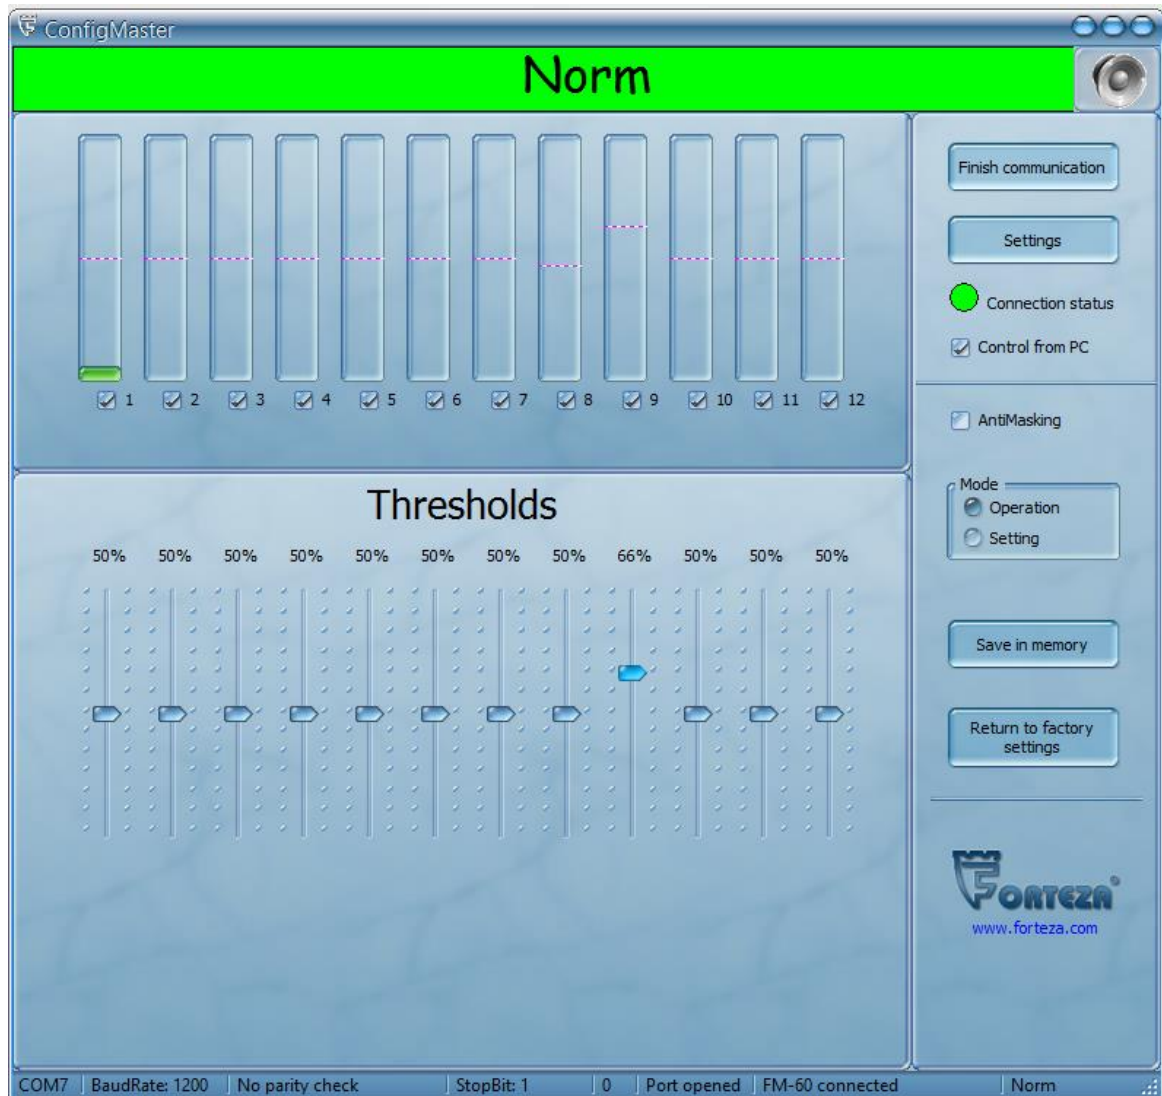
ConfigMaster

Norm

1 2 3 4 5 6 7 8 9 10 11 12

Finish communication

Settings

Connection status

Control from PC

AntiMasking

Mode
Operation
Setting

Save in memory

Return to factory settings

FORTEZA®
www.forteza.com

Thresholds

50% 50% 50% 50% 50% 50% 50% 50% 66% 50% 50% 50%

COM7 | BaudRate: 1200 | No parity check | StopBit: 1 | 0 | Port opened | FM-60 connected | Norm